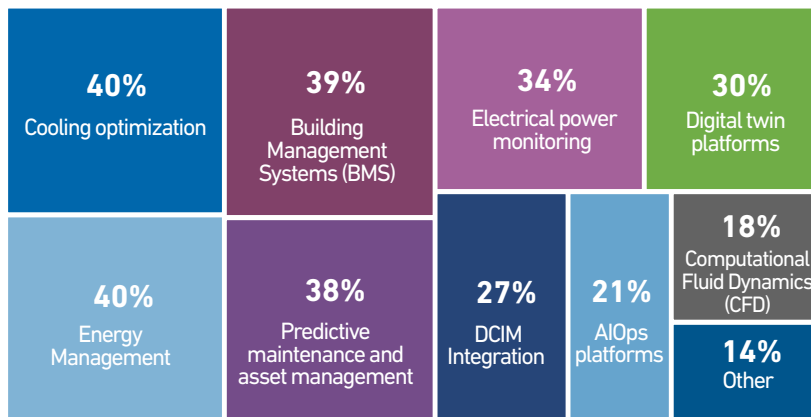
40%
Cooling optimization

39%
Building Management Systems (BMS)

34%
Electrical power monitoring

30%
Digital twin platforms

40%
Energy Management

38%
Predictive maintenance and asset management

27%
DCIM Integration

21%
AIOps platforms

18%
Computational Fluid Dynamics (CFD)

14%
Other